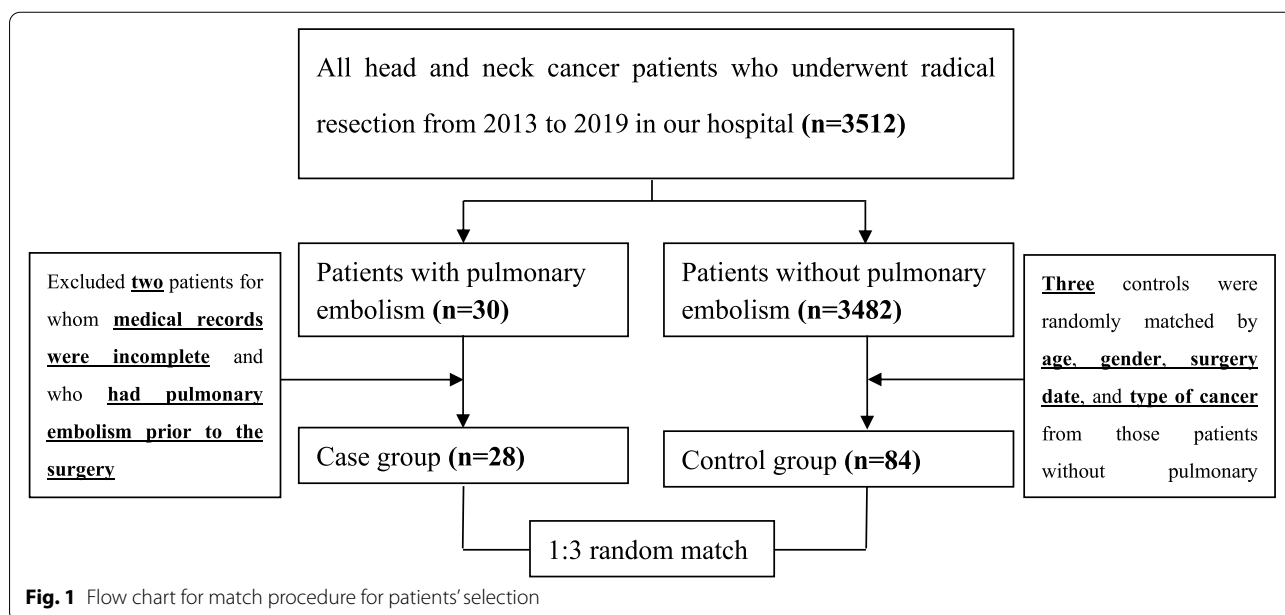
All head and neck cancer patients who underwent radical resection from 2013 to 2019 in our hospital **(n=3512)**

Patients with pulmonary embolism **(n=30)**

Patients without pulmonary embolism **(n=3482)**

Excluded **two** patients for whom **medical records were incomplete** and who **had pulmonary embolism prior to the surgery**

**Three** controls were randomly matched by **age**, **gender**, **surgery date**, and **type of cancer** from those patients without pulmonary

Case group **(n=28)**

Control group **(n=84)**

1:3 random match

**Fig. 1** Flow chart for match procedure for patients' selection